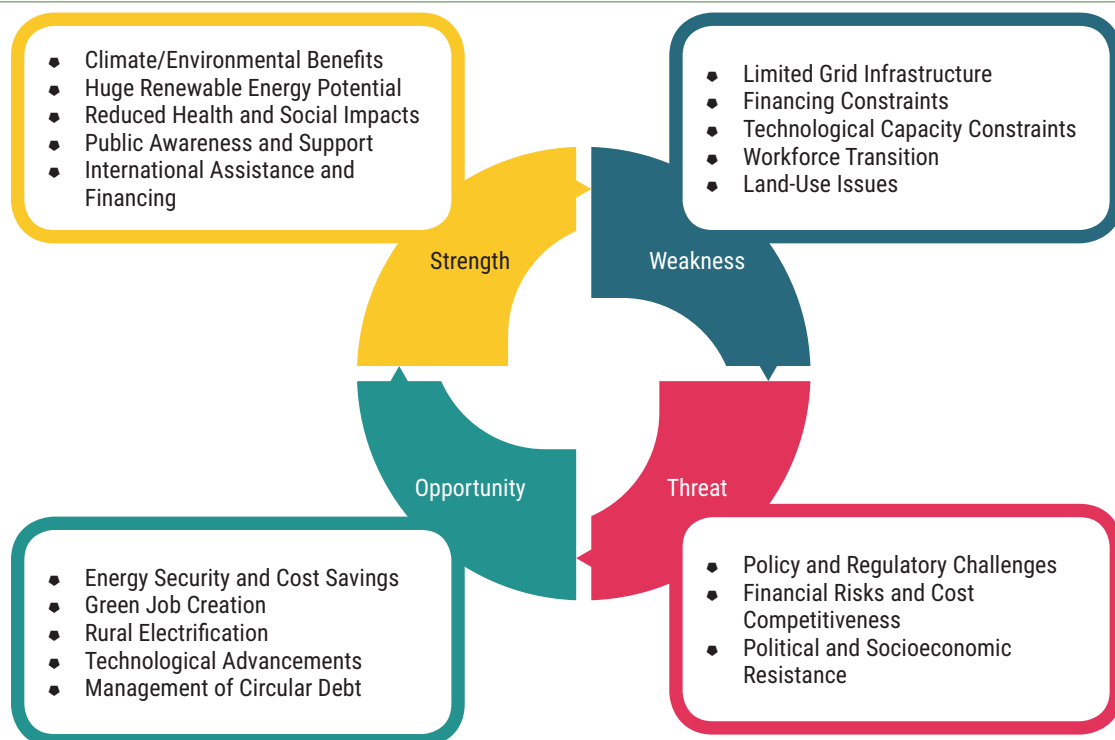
- Climate/Environmental Benefits
- Huge Renewable Energy Potential
- Reduced Health and Social Impacts
- Public Awareness and Support
- International Assistance and Financing

- Limited Grid Infrastructure
- Financing Constraints
- Technological Capacity Constraints
- Workforce Transition
- Land-Use Issues

Strength

Weakness

Opportunity

Threat

- Energy Security and Cost Savings
- Green Job Creation
- Rural Electrification
- Technological Advancements
- Management of Circular Debt

- Policy and Regulatory Challenges
- Financial Risks and Cost Competitiveness
- Political and Socioeconomic Resistance